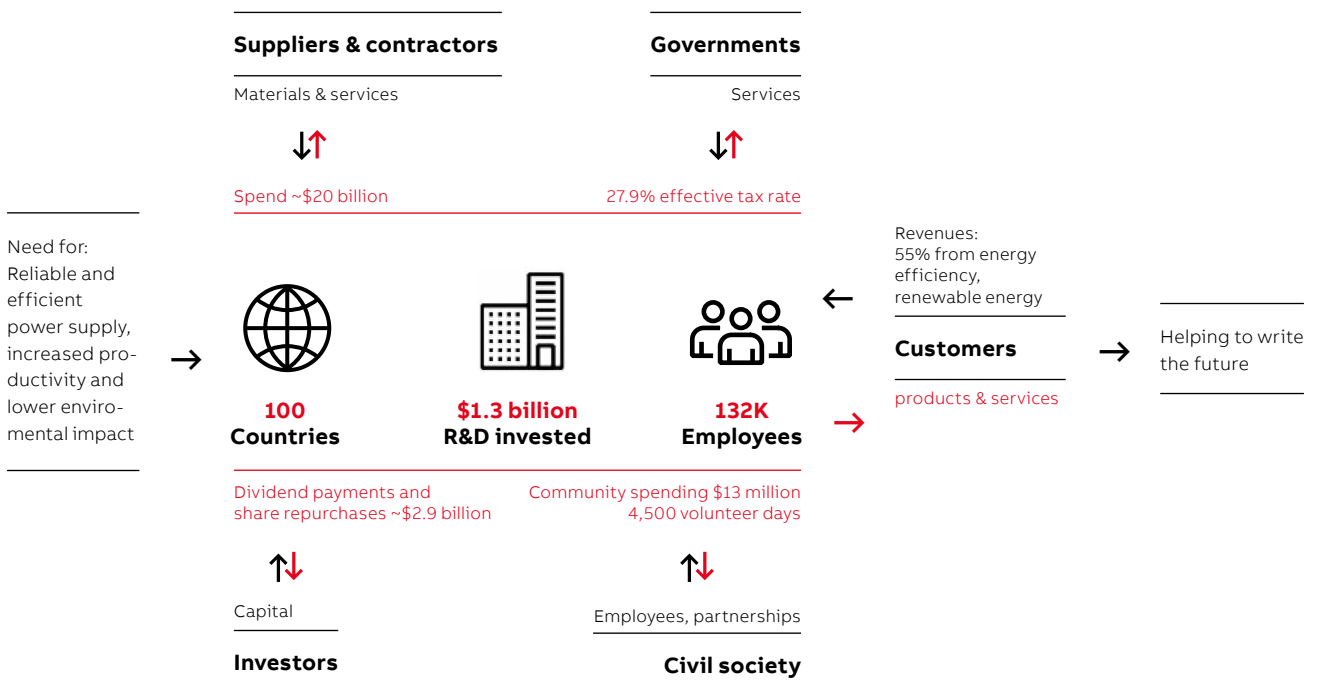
Suppliers & contractors

Materials & services

Spend ~$20 billion

Governments

Services

27.9% effective tax rate

Need for: Reliable and efficient power supply, increased productivity and lower enviromental impact

100
Countries

$1.3 billion
R&D invested

132K
Employees

Revenues: 55% from energy efficiency, renewable energy

Customers

products & services

Helping to write the future

Dividend payments and share repurchases ~$2.9 billion

Capital

Investors

Community spending $13 million
4,500 volunteer days

Employees, partnerships

Civil society